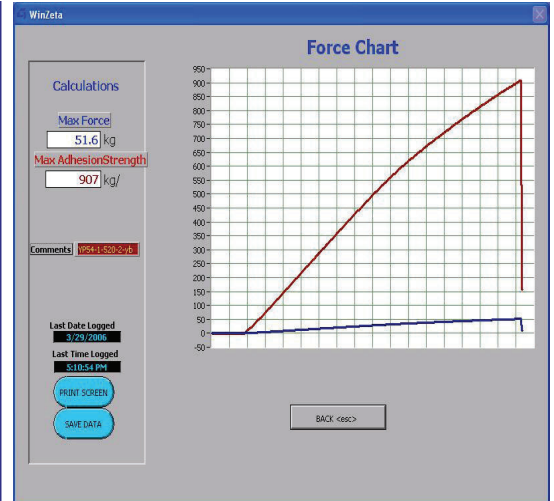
WinZeta

Calculations

Max Force

51.6 kg

Max AdhesionStrength

907 kg/

Comments YP54-1-520-2-yb

Last Date Logged

3/29/2006

Last Time Logged

5:10:54 PM

PRINT SCREEN

SAVE DATA

Force Chart

950
900
850
800
750
700
650
600
550
500
450
400
350
300
250
200
150
100
50
0
-50

BACK <esc>